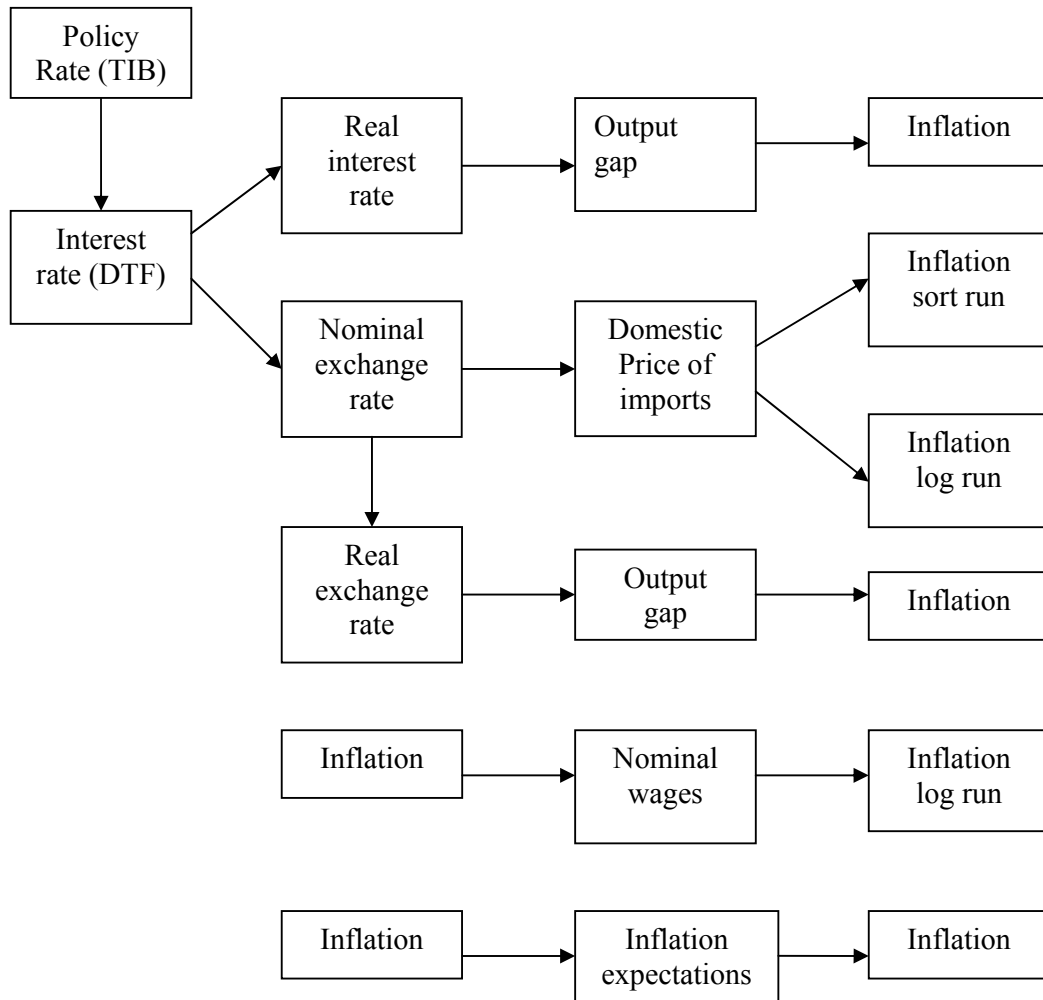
Policy Rate (TIB)

Interest rate (DTF)

Real interest rate

Output gap

Inflation

Nominal exchange rate

Domestic Price of imports

Inflation sort run

Inflation log run

Real exchange rate

Output gap

Inflation

Inflation

Nominal wages

Inflation log run

Inflation

Inflation expectations

Inflation